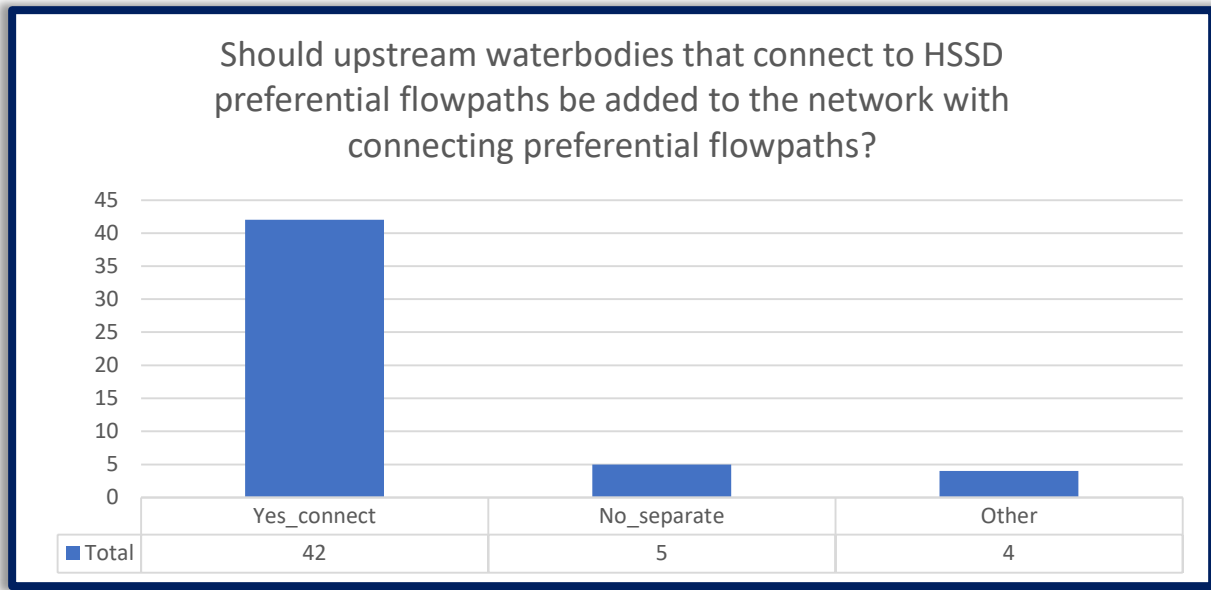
Should upstream waterbodies that connect to HSSD preferential flowpaths be added to the network with connecting preferential flowpaths?

45
40
35
30
25
20
15
10
5
0

| | Yes_connect | No_separate | Other |
|---|---|---|---|
| Total | 42 | 5 | 4 |